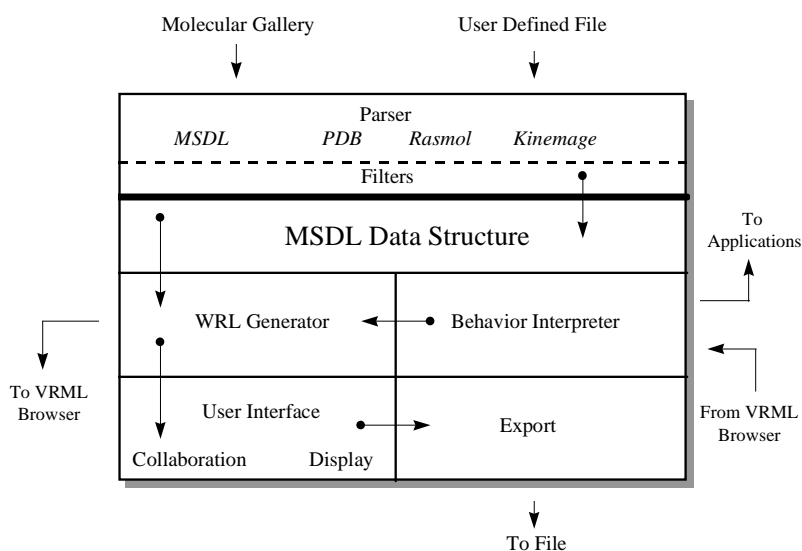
Molecular Gallery

User Defined File

Parser

MSDL PDB Rasmol Kinemage

Filters

MSDL Data Structure

To Applications

WRL Generator

Behavior Interpreter

To VRML Browser

User Interface

Export

From VRML Browser

Collaboration

Display

To File